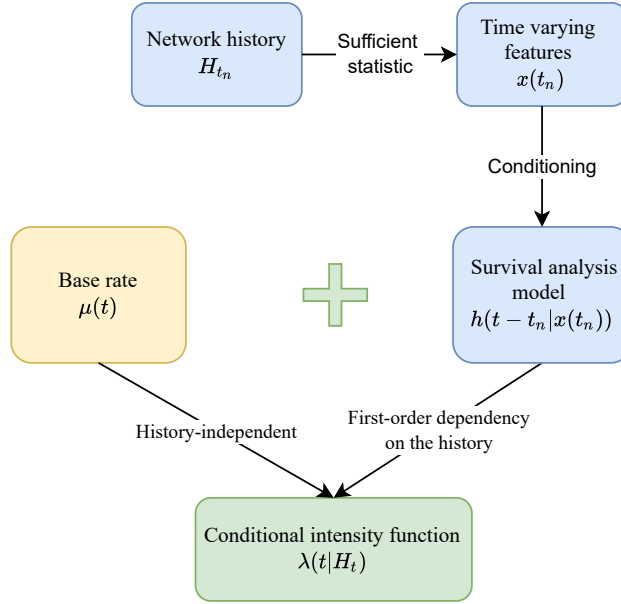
Network history
$H_{t_n}$

Sufficient statistic

Time varying features
$x(t_n)$

Conditioning

Base rate
$\mu(t)$

Survival analysis model
$h(t - t_n|x(t_n))$

History-independent

First-order dependency on the history

Conditional intensity function
$\lambda(t|H_t)$